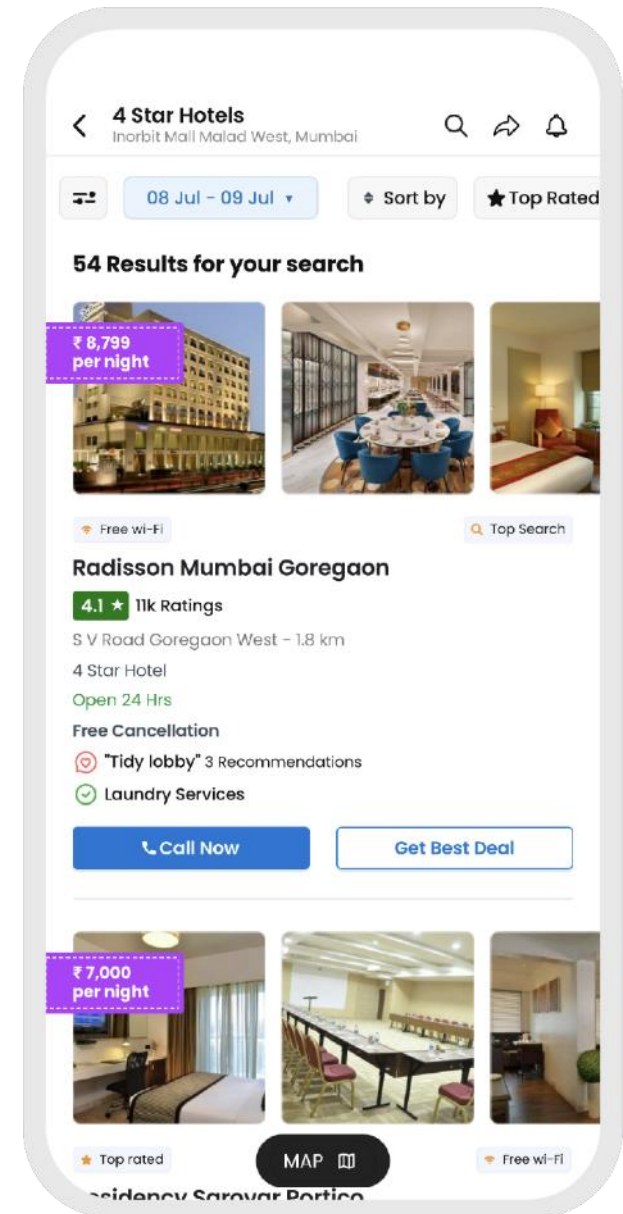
4 Star Hotels
Inorbit Mall Malad West, Mumbai

08 Jul - 09 Jul ▾

Sort by

Top Rated

54 Results for your search

₹ 8,799 per night

Free wi-Fi

Top Search

Radisson Mumbai Goregaon

4.1 ★ 11k Ratings

S V Road Goregaon West - 1.8 km

4 Star Hotel

Open 24 Hrs

Free Cancellation

"Tidy lobby" 3 Recommendations

Laundry Services

Call Now

Get Best Deal

₹ 7,000 per night

Top rated

MAP

Free wi-Fi

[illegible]sidency Sarovar Portico